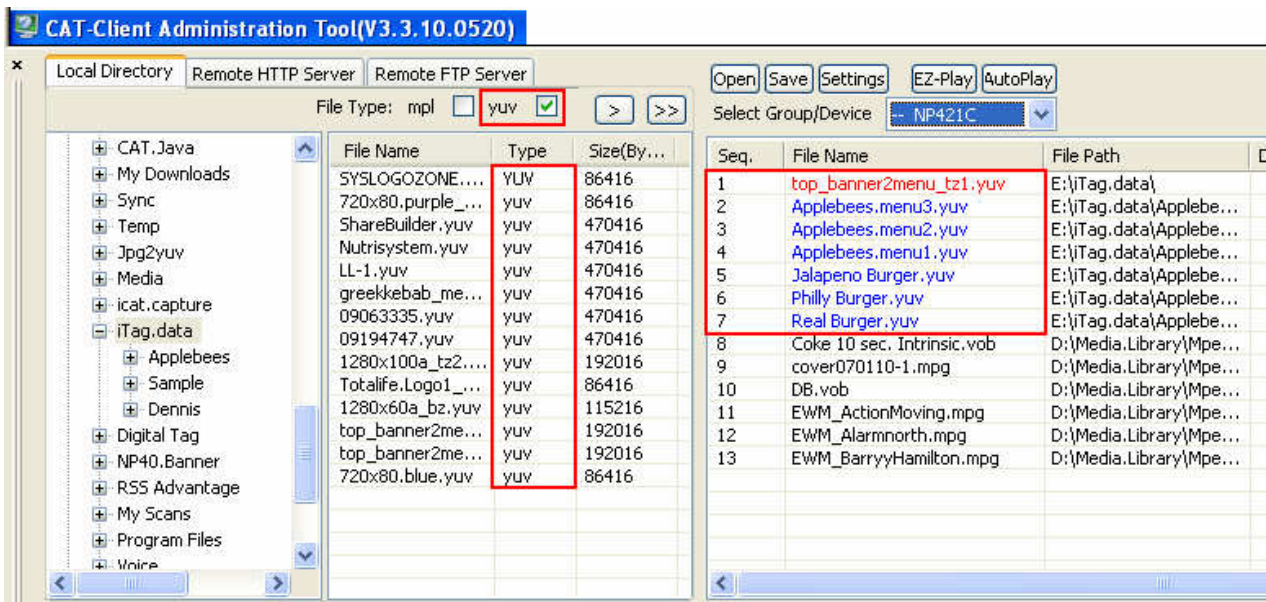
CAT-Client Administration Tool(V3.3.10.0520)

×

Local Directory | Remote HTTP Server | Remote FTP Server

File Type: mpl ☐ yuv ☑ > >>

CAT.Java
My Downloads
Sync
Temp
Jpg2yuv
Media
icat.capture
iTag.data
Applebees
Sample
Dennis
Digital Tag
NP40.Banner
RSS Advantage
My Scans
Program Files
Voice

| File Name | Type | Size(By... |
|---|---|---|
| SYSLOGOZONE.... | YUV | 86416 |
| 720x80.purple_... | yuv | 86416 |
| ShareBuilder.yuv | yuv | 470416 |
| Nutrisystem.yuv | yuv | 470416 |
| LL-1.yuv | yuv | 470416 |
| greekkebab_me... | yuv | 470416 |
| 09063335.yuv | yuv | 470416 |
| 09194747.yuv | yuv | 470416 |
| 1280x100a_tz2.... | yuv | 192016 |
| Totalife.Logo1_... | yuv | 86416 |
| 1280x60a_bz.yuv | yuv | 115216 |
| top_banner2me... | yuv | 192016 |
| top_banner2me... | yuv | 192016 |
| 720x80.blue.yuv | yuv | 86416 |

Open Save Settings EZ-Play AutoPlay

Select Group/Device -- NP421C

| Seq. | File Name | File Path | D |
|---|---|---|---|
| 1 | top_banner2menu_tz1.yuv | E:\iTag.data\ | |
| 2 | Applebees.menu3.yuv | E:\iTag.data\Applebe... | |
| 3 | Applebees.menu2.yuv | E:\iTag.data\Applebe... | |
| 4 | Applebees.menu1.yuv | E:\iTag.data\Applebe... | |
| 5 | Jalapeno Burger.yuv | E:\iTag.data\Applebe... | |
| 6 | Philly Burger.yuv | E:\iTag.data\Applebe... | |
| 7 | Real Burger.yuv | E:\iTag.data\Applebe... | |
| 8 | Coke 10 sec. Intrinsic.vob | D:\Media.Library\Mpe... | |
| 9 | cover070110-1.mpg | D:\Media.Library\Mpe... | |
| 10 | DB.vob | D:\Media.Library\Mpe... | |
| 11 | EWM_ActionMoving.mpg | D:\Media.Library\Mpe... | |
| 12 | EWM_Alarmnorth.mpg | D:\Media.Library\Mpe... | |
| 13 | EWM_BarryyHamilton.mpg | D:\Media.Library\Mpe... | |